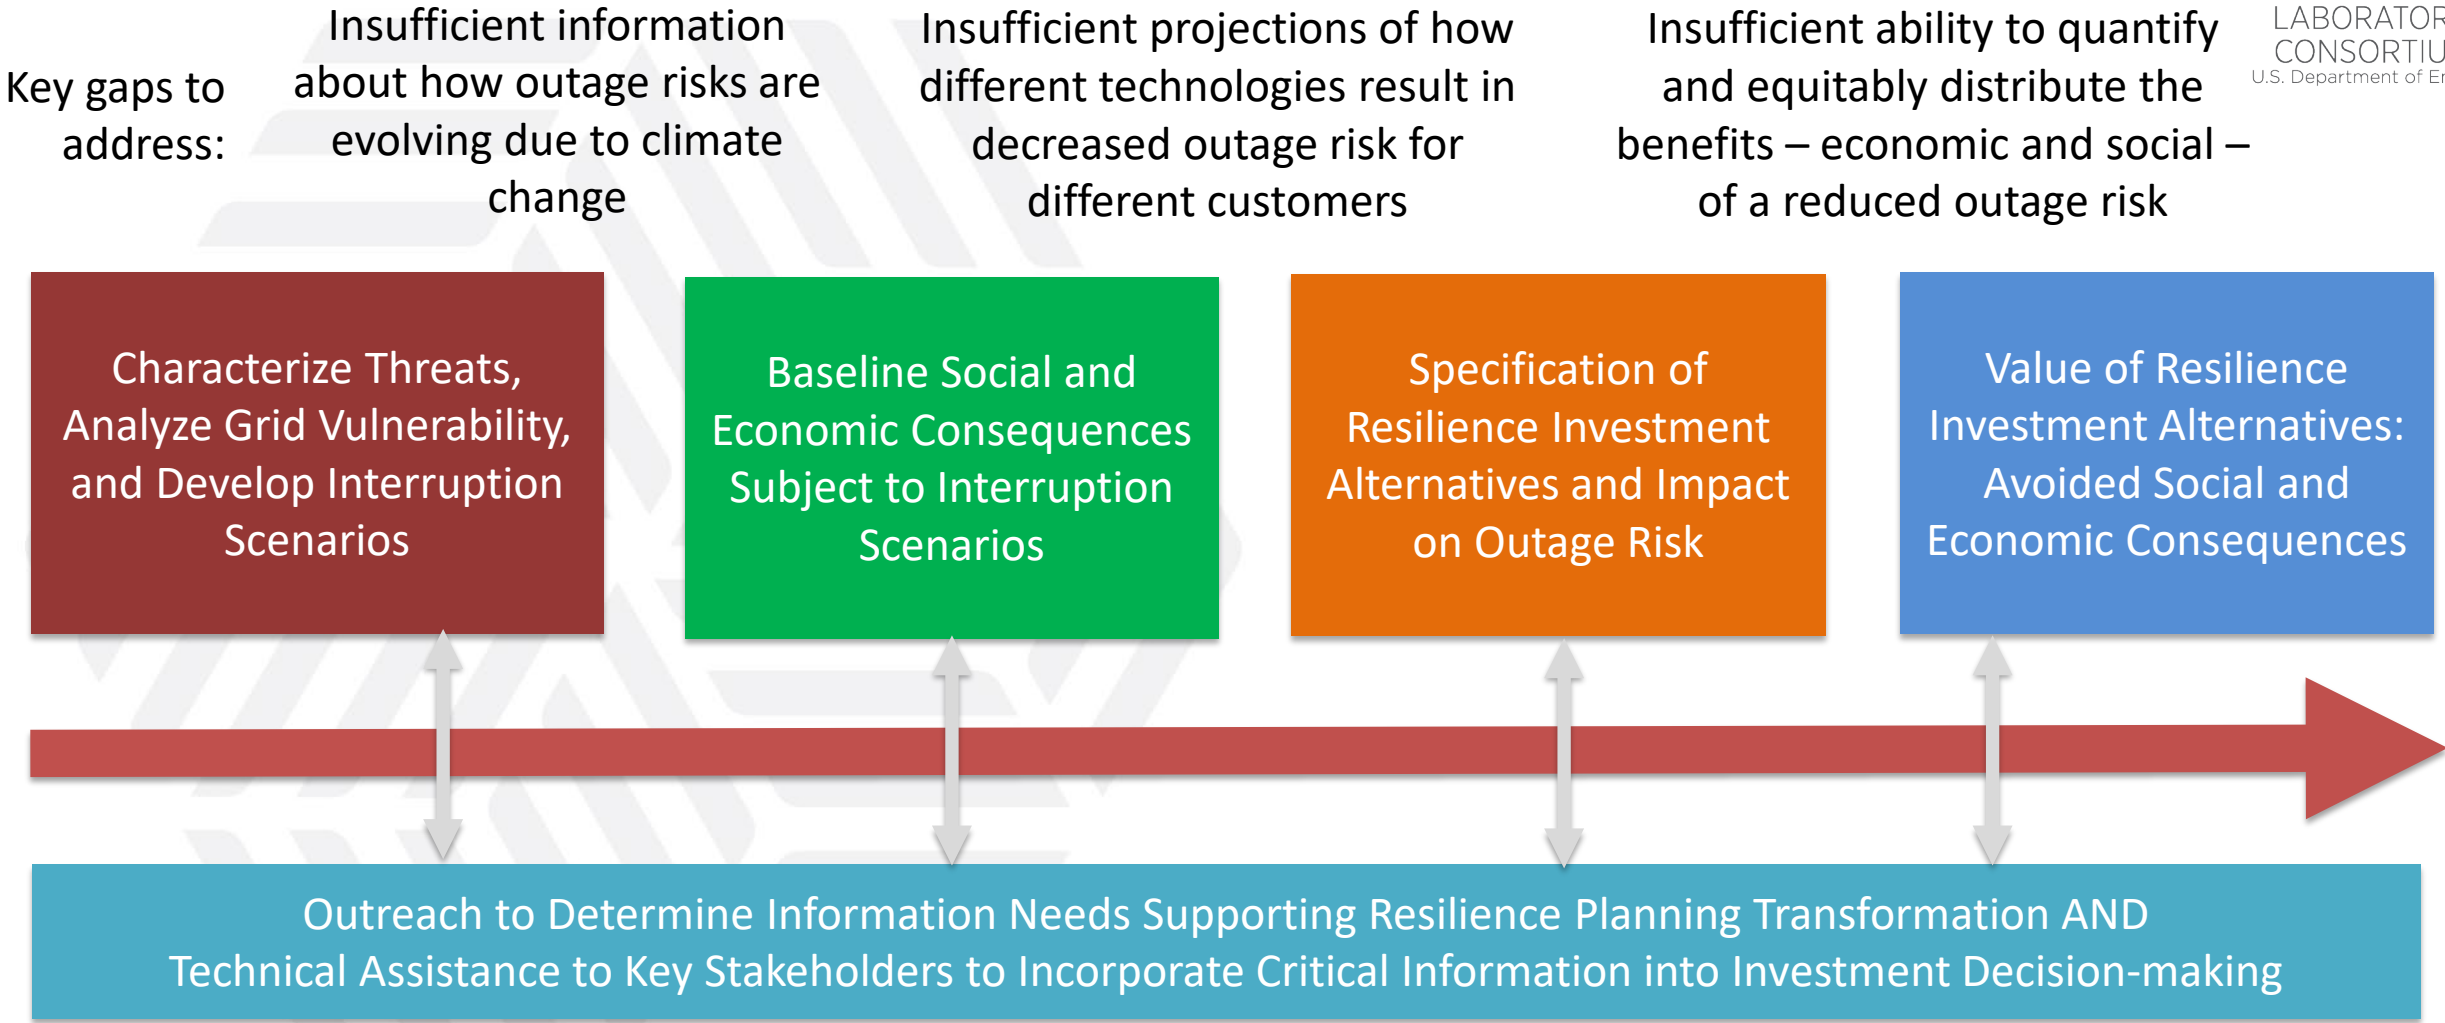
Key gaps to address:

Insufficient information about how outage risks are evolving due to climate change

Insufficient projections of how different technologies result in decreased outage risk for different customers

Insufficient ability to quantify and equitably distribute the benefits – economic and social – of a reduced outage risk

LABORATOR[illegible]
CONSORTIU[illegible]
U.S. Department of E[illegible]

Characterize Threats, Analyze Grid Vulnerability, and Develop Interruption Scenarios

Baseline Social and Economic Consequences Subject to Interruption Scenarios

Specification of Resilience Investment Alternatives and Impact on Outage Risk

Value of Resilience Investment Alternatives: Avoided Social and Economic Consequences

Outreach to Determine Information Needs Supporting Resilience Planning Transformation AND
Technical Assistance to Key Stakeholders to Incorporate Critical Information into Investment Decision-making